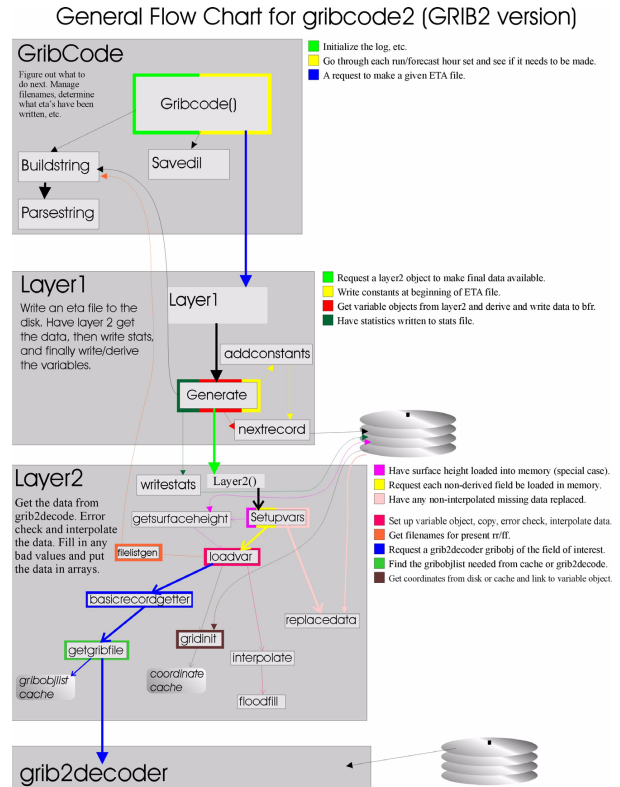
General Flow Chart for gribcode2 (GRIB2 version)

GribCode

Figure out what to do next. Manage filenames, determine what eta's have been written, etc.

Gribcode()

Buildstring

Savedil

Parsestring

Initialize the log, etc.
Go through each run/forecast hour set and see if it needs to be made.
A request to make a given ETA file.

Layer1

Write an eta file to the disk. Have layer 2 get the data, then write stats, and finally write/derive the variables.

Layer1

addconstants

Generate

nextrecord

Request a layer2 object to make final data available.
Write constants at beginning of ETA file.
Get variable objects from layer2 and derive and write data to bfr.
Have statistics written to stats file.

Layer2

Get the data from grib2decode. Error check and interpolate the data. Fill in any bad values and put the data in arrays.

writestats

Layer2()

getsurfaceheight

Setupvars

filelistgen

loadvar

basicrecordgetter

replacedata

getgribfile

gridinit

interpolate

gribobjlist cache

coordinate cache

floodfill

Have surface height loaded into memory (special case).
Request each non-derived field be loaded in memory.
Have any non-interpolated missing data replaced.

Set up variable object, copy, error check, interpolate data.
Get filenames for present rr/ff.
Request a grib2decoder gribobj of the field of interest.
Find the gribobjlist needed from cache or grib2decode.
Get coordinates from disk or cache and link to variable object.

grib2decoder